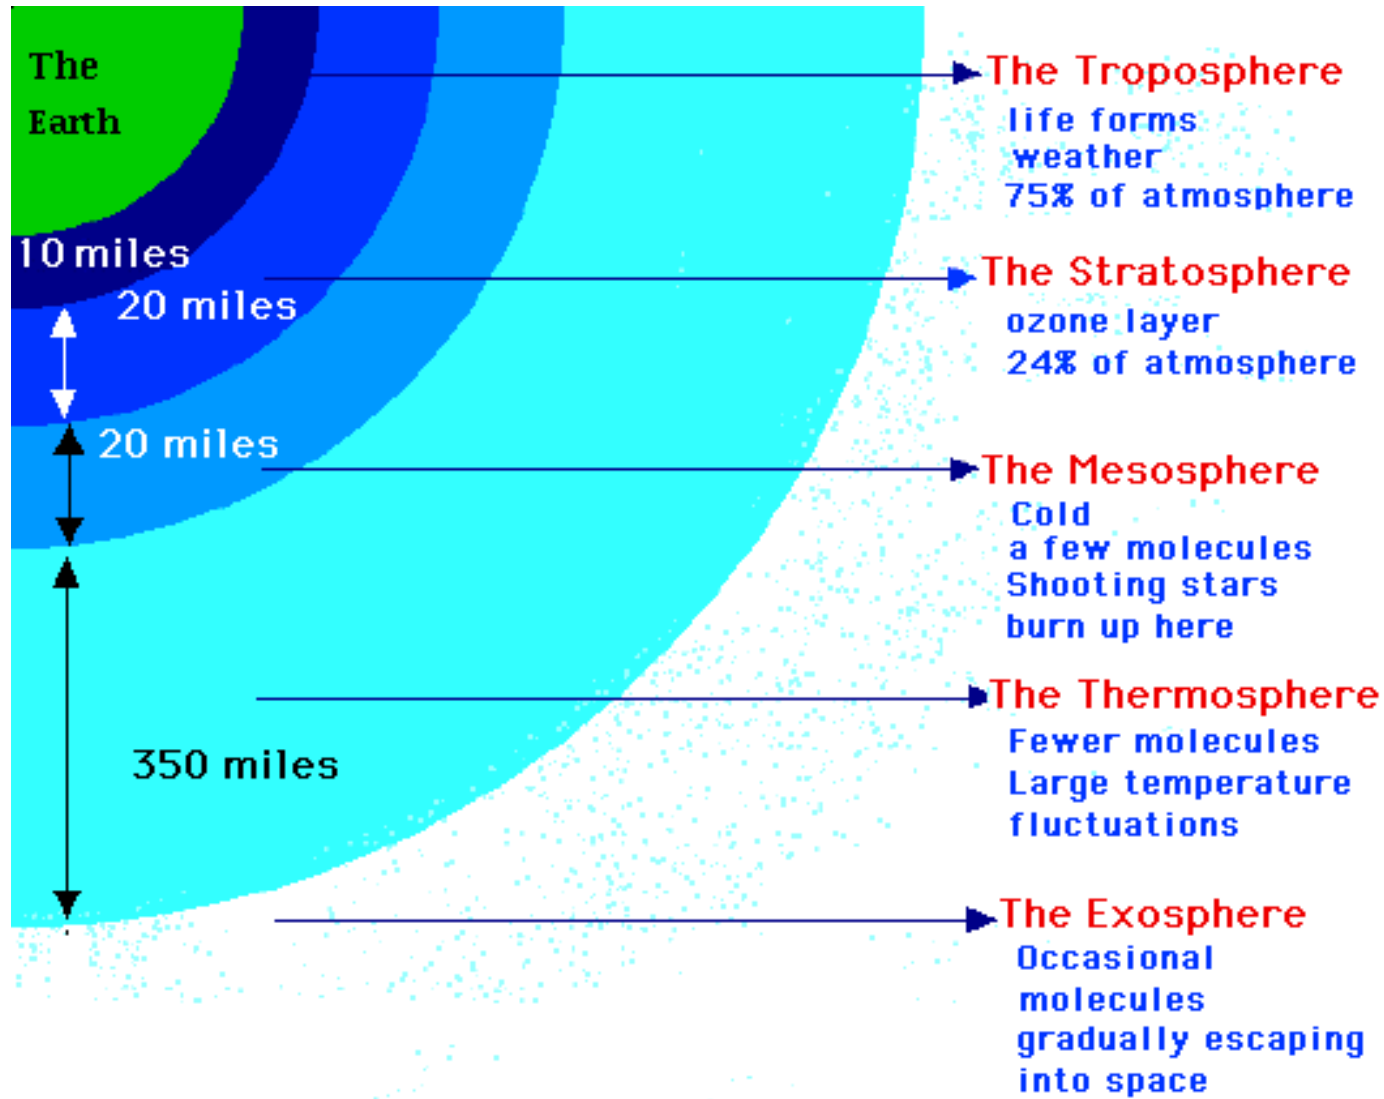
The Earth

10 miles

20 miles

20 miles

350 miles

The Troposphere
life forms
weather
75% of atmosphere

The Stratosphere
ozone layer
24% of atmosphere

The Mesosphere
Cold
a few molecules
Shooting stars
burn up here

The Thermosphere
Fewer molecules
Large temperature
fluctuations

The Exosphere
Occasional
molecules
gradually escaping
into space